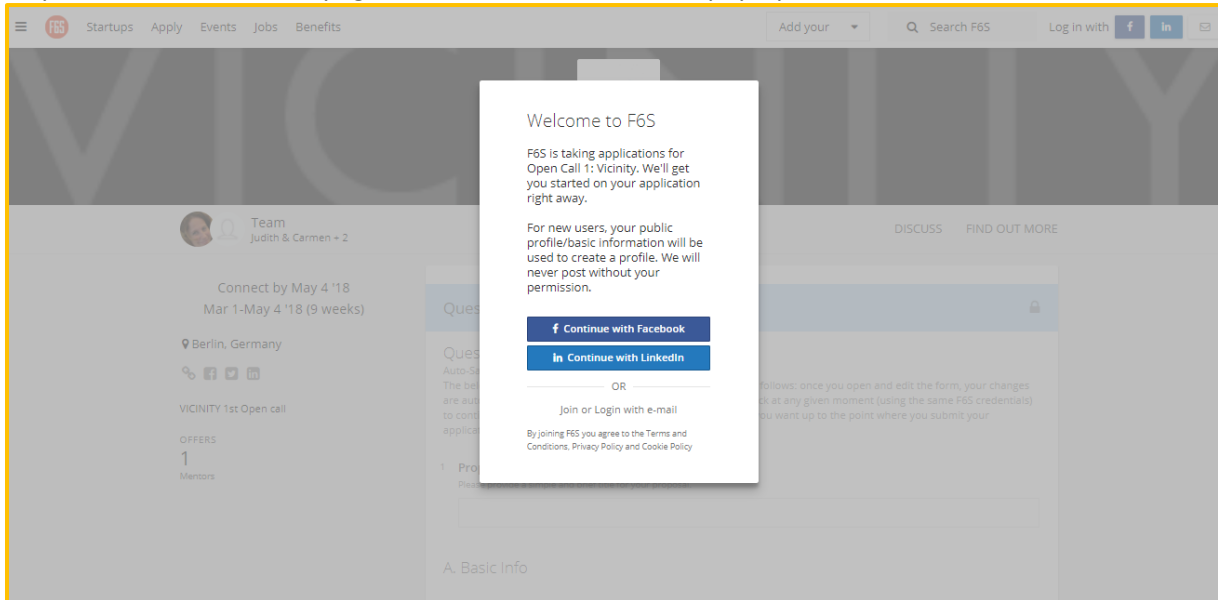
F6S Startups Apply Events Jobs Benefits

Add your

Search F6S

Log in with f in

VICINITY

Team
Judith & Carmen + 2

DISCUSS FIND OUT MORE

Connect by May 4 '18
Mar 1-May 4 '18 (9 weeks)

Berlin, Germany

VICINITY 1st Open call

OFFERS
1
Mentors

Ques

Ques
Auto-Sa
The be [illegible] follows: once you open and edit the form, your changes are aut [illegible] ck at any given moment (using the same F6S credentials) to cont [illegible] u want up to the point where you submit your applica

1 Proj
Plea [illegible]

A. Basic Info

Welcome to F6S

F6S is taking applications for Open Call 1: Vicinity. We'll get you started on your application right away.

For new users, your public profile/basic information will be used to create a profile. We will never post without your permission.

Continue with Facebook

Continue with LinkedIn

OR

Join or Login with e-mail

By joining F6S you agree to the Terms and Conditions, Privacy Policy and Cookie Policy